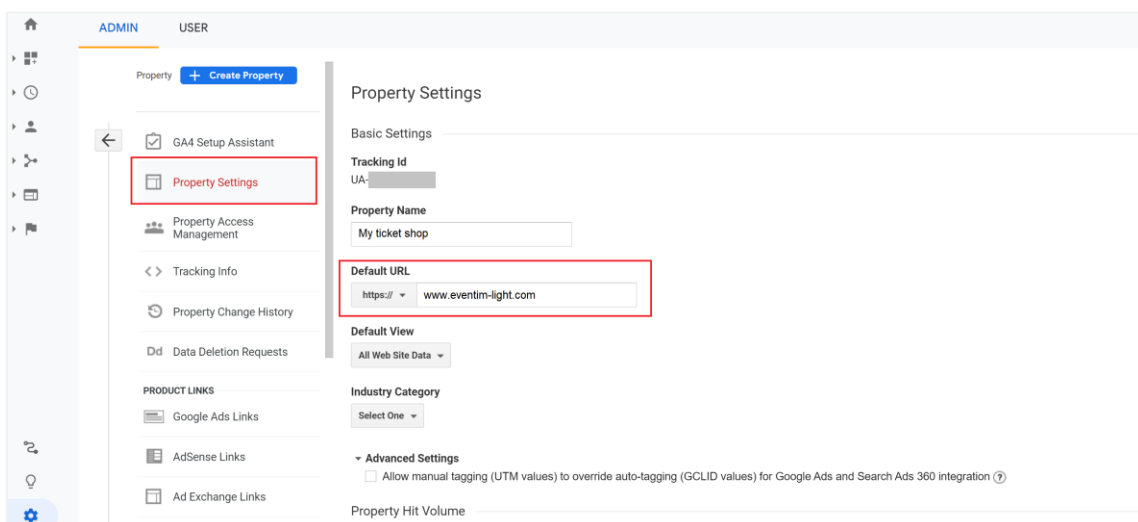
ADMIN USER

Property + Create Property

GA4 Setup Assistant

Property Settings

Property Access Management

Tracking Info

Property Change History

Dd Data Deletion Requests

PRODUCT LINKS

Google Ads Links

AdSense Links

Ad Exchange Links

Property Settings

Basic Settings

Tracking Id

UA-

Property Name

My ticket shop

Default URL

https:// www.eventim-light.com

Default View

All Web Site Data

Industry Category

Select One

Advanced Settings

Allow manual tagging (UTM values) to override auto-tagging (GCLID values) for Google Ads and Search Ads 360 integration ?

Property Hit Volume